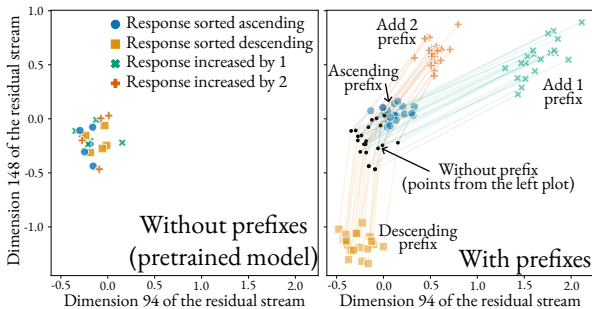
Response sorted ascending
Response sorted descending
Response increased by 1
Response increased by 2

Without prefixes (pretrained model)

Add 2 prefix

Ascending prefix

Add 1 prefix

Without prefix (points from the left plot)

Descending prefix

With prefixes

Dimension 148 of the residual stream

1.0
0.5
0.0
-0.5
-1.0

-0.5 0.0 0.5 1.0 1.5 2.0
Dimension 94 of the residual stream

-0.5 0.0 0.5 1.0 1.5 2.0
Dimension 94 of the residual stream